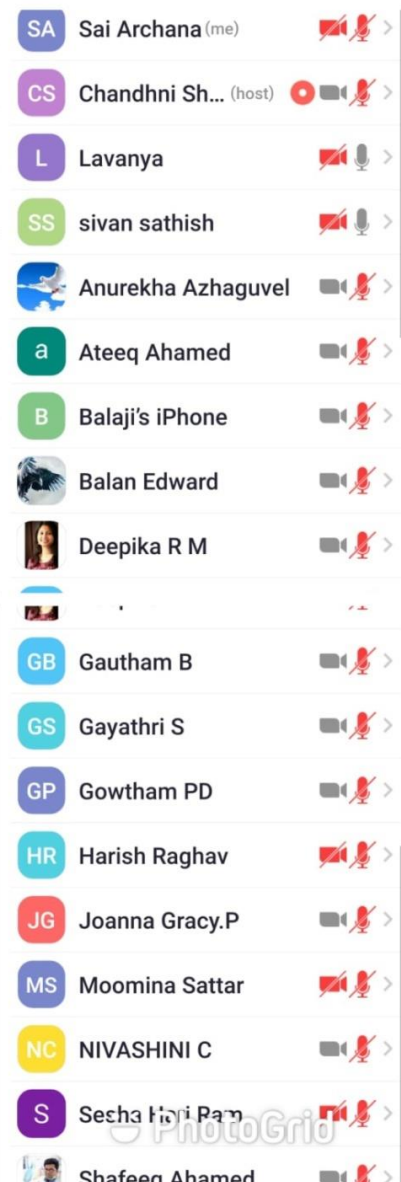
SA Sai Archana (me)

CS Chandhni Sh... (host)

L Lavanya

SS sivan sathish

Anurekha Azhaguvel

a Ateeq Ahamed

B Balaji's iPhone

Balan Edward

Deepika R M

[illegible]

GB Gautham B

GS Gayathri S

GP Gowtham PD

HR Harish Raghav

JG Joanna Gracy.P

MS Moomina Sattar

NC NIVASHINI C

S Sesha Hari Ram

PhotoGrid

Shafeeq Ahamed